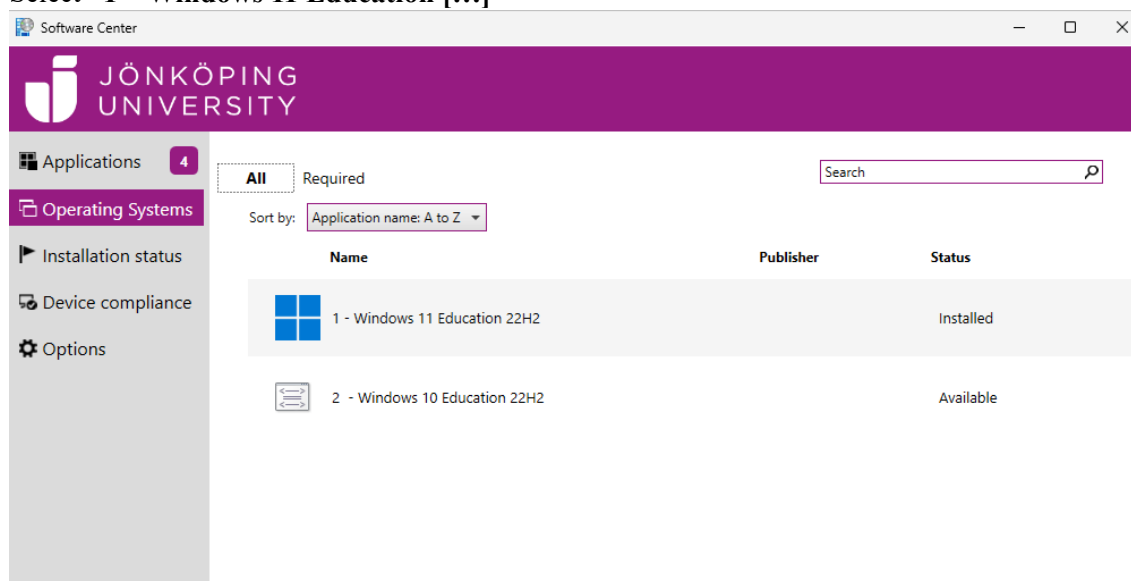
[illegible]

Software Center

JÖNKÖPING UNIVERSITY

Applications 4

Operating Systems

Installation status

Device compliance

Options

All Required

Search

Sort by: Application name: A to Z

| Name | Publisher | Status |
|---|---|---|
| 1 - Windows 11 Education 22H2 | | Installed |
| 2 - Windows 10 Education 22H2 | | Available |